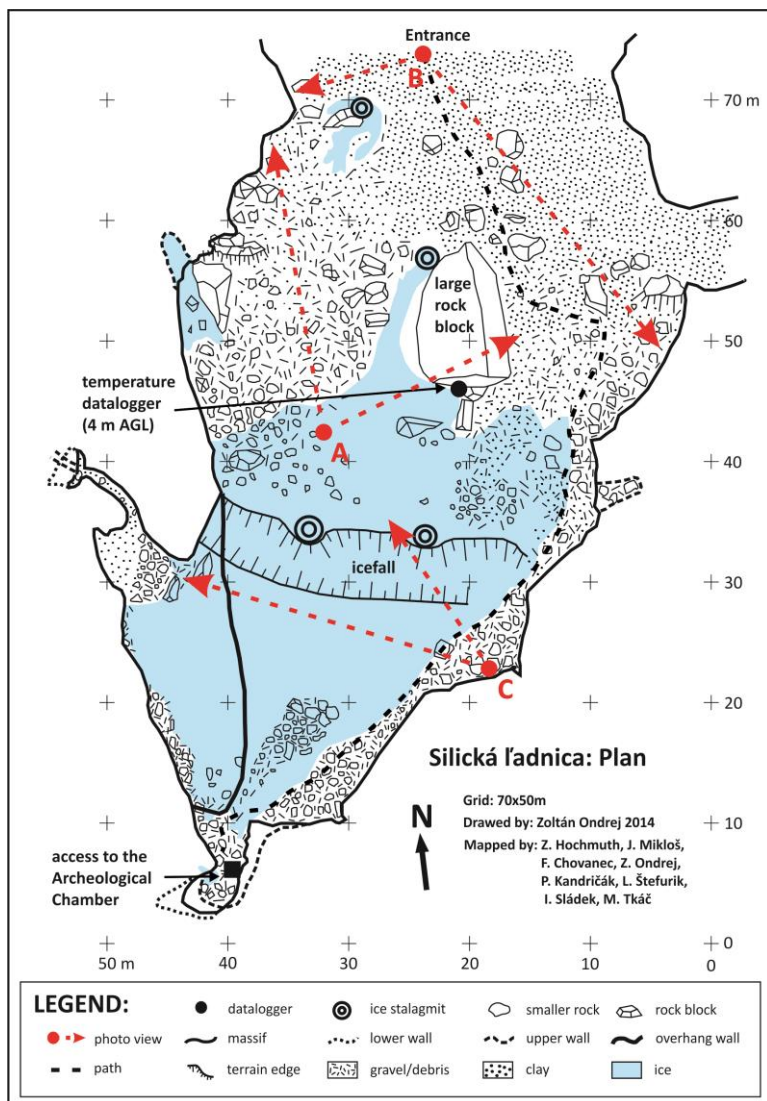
Entrance
B
70 m
60
large rock block
50
temperature datalogger (4 m AGL)
A
40
icefall
30
C
20
Silická ľadnica: Plan
N
Grid: 70x50m
Drawed by: Zoltán Ondrej 2014
Mapped by: Z. Hochmuth, J. Mikloš, F. Chovanec, Z. Ondrej, P. Kandričák, L. Štefurik, I. Sládek, M. Tkáč
10
access to the Archeological Chamber
0
50 m
40
30
20
10
0

LEGEND:
datalogger
ice stalagmit
smaller rock
rock block
photo view
massif
lower wall
upper wall
overhang wall
path
terrain edge
gravel/debris
clay
ice